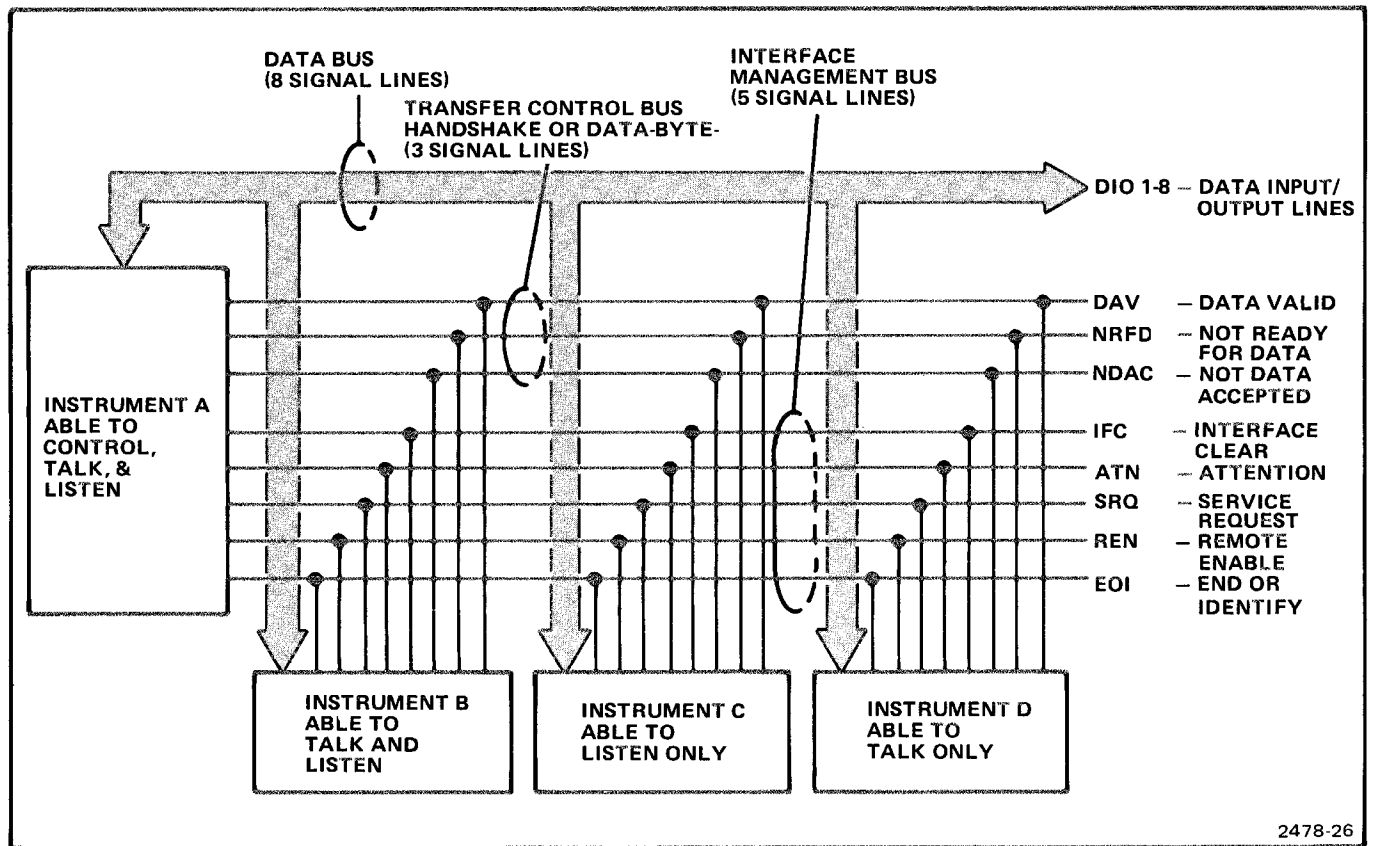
DATA BUS
(8 SIGNAL LINES)

TRANSFER CONTROL BUS
HANDSHAKE OR DATA-BYTE-
(3 SIGNAL LINES)

INTERFACE
MANAGEMENT BUS
(5 SIGNAL LINES)

DIO 1-8 – DATA INPUT/ OUTPUT LINES

INSTRUMENT A
ABLE TO
CONTROL,
TALK, &
LISTEN

DAV – DATA VALID
NRFD – NOT READY FOR DATA
NDAC – NOT DATA ACCEPTED
IFC – INTERFACE CLEAR
ATN – ATTENTION
SRQ – SERVICE REQUEST
REN – REMOTE ENABLE
EOI – END OR IDENTIFY

INSTRUMENT B
ABLE TO
TALK AND
LISTEN

INSTRUMENT C
ABLE TO
LISTEN ONLY

INSTRUMENT D
ABLE TO
TALK ONLY

2478-26